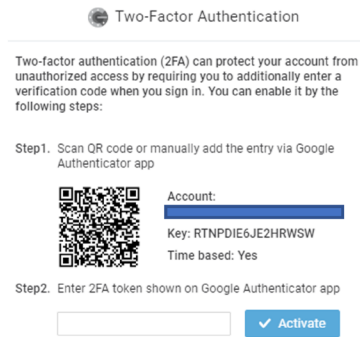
Two-Factor Authentication

Two-factor authentication (2FA) can protect your account from unauthorized access by requiring you to additionally enter a verification code when you sign in. You can enable it by the following steps:

Step1. Scan QR code or manually add the entry via Google Authenticator app

Account:

Key: RTNPDIE6JE2HRWSW

Time based: Yes

Step2. Enter 2FA token shown on Google Authenticator app

✓ Activate